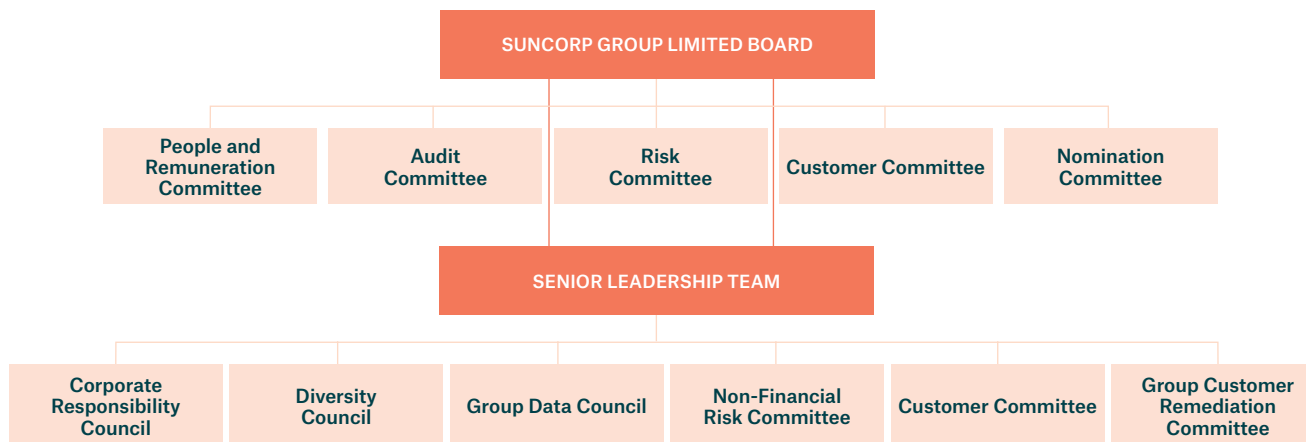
SUNCORP GROUP LIMITED BOARD

People and Remuneration Committee

Audit Committee

Risk Committee

Customer Committee

Nomination Committee

SENIOR LEADERSHIP TEAM

Corporate Responsibility Council

Diversity Council

Group Data Council

Non-Financial Risk Committee

Customer Committee

Group Customer Remediation Committee